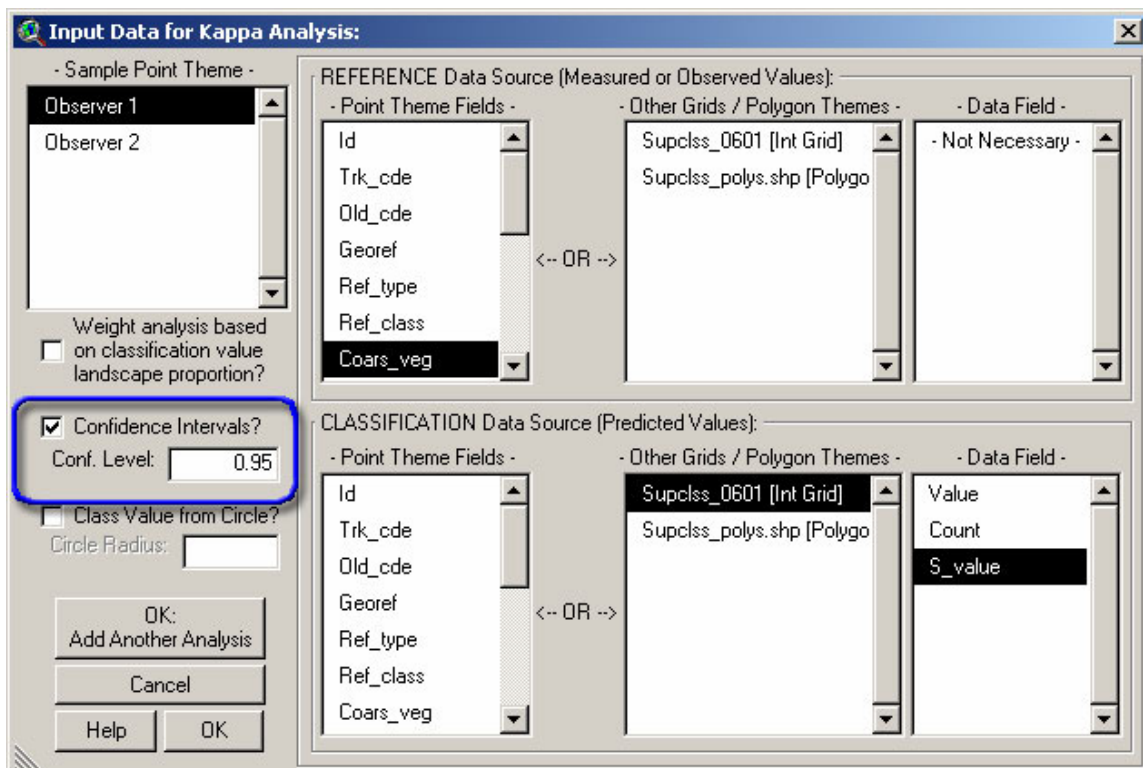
Input Data for Kappa Analysis:

- Sample Point Theme -
Observer 1
Observer 2

Weight analysis based on classification value landscape proportion?

Confidence Intervals?
Conf. Level: 0.95

Class Value from Circle?
Circle Radius:

OK:
Add Another Analysis
Cancel
Help
OK

REFERENCE Data Source (Measured or Observed Values):
- Point Theme Fields -
Id
Trk_cde
Old_cde
Georef
Ref_type
Ref_class
Coars_veg
<-- OR -->
- Other Grids / Polygon Themes -
Supclss_0601 [Int Grid]
Supclss_polys.shp [Polygo
- Data Field -
- Not Necessary -

CLASSIFICATION Data Source (Predicted Values):
- Point Theme Fields -
Id
Trk_cde
Old_cde
Georef
Ref_type
Ref_class
Coars_veg
<-- OR -->
- Other Grids / Polygon Themes -
Supclss_0601 [Int Grid]
Supclss_polys.shp [Polygo
- Data Field -
Value
Count
S_value